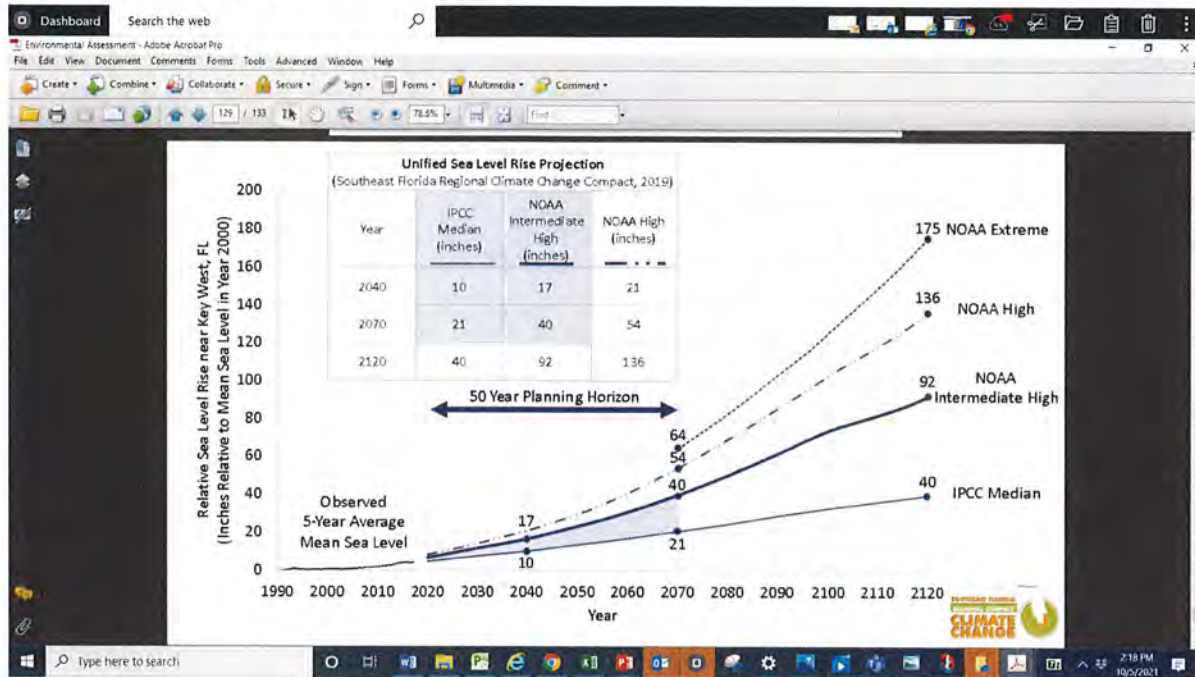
Dashboard Search the web

Environmental Assessment - Adobe Acrobat Pro
File Edit View Document Comments Forms Tools Advanced Window Help
Create Combine Collaborate Secure Sign Forms Multimedia Comment
129 / 133 78.6% Find

Unified Sea Level Rise Projection
(Southeast Florida Regional Climate Change Compact, 2019)

| Year | IPCC Median (inches) | NOAA Intermediate High (inches) | NOAA High (inches) |
|---|---|---|---|
| 2040 | 10 | 17 | 21 |
| 2070 | 21 | 40 | 54 |
| 2120 | 40 | 92 | 136 |

Relative Sea Level Rise near Key West, FL
(Inches Relative to Mean Sea Level in Year 2000)

200
180
160
140
120
100
80
60
40
20
0

175 NOAA Extreme
136 NOAA High
92 NOAA Intermediate High
40 IPCC Median

50 Year Planning Horizon

64
54
40
21
17
10

Observed 5-Year Average Mean Sea Level

1990 2000 2010 2020 2030 2040 2050 2060 2070 2080 2090 2100 2110 2120
Year

CLIMATE CHANGE

Type here to search
2:18 PM 10/5/2021